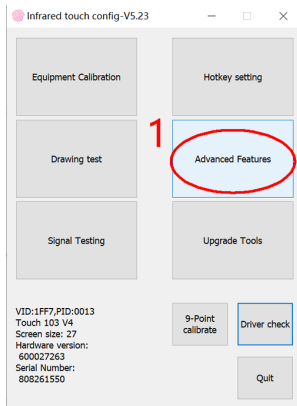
Infrared touch config-V5.23

Equipment Calibration

Hotkey setting

Drawing test

1

Advanced Features

Signal Testing

Upgrade Tools

VID:1FF7,PID:0013
Touch 103 V4
Screen size: 27
Hardware version:
600027263
Serial Number:
808261550

9-Point calibrate

Driver check

Quit